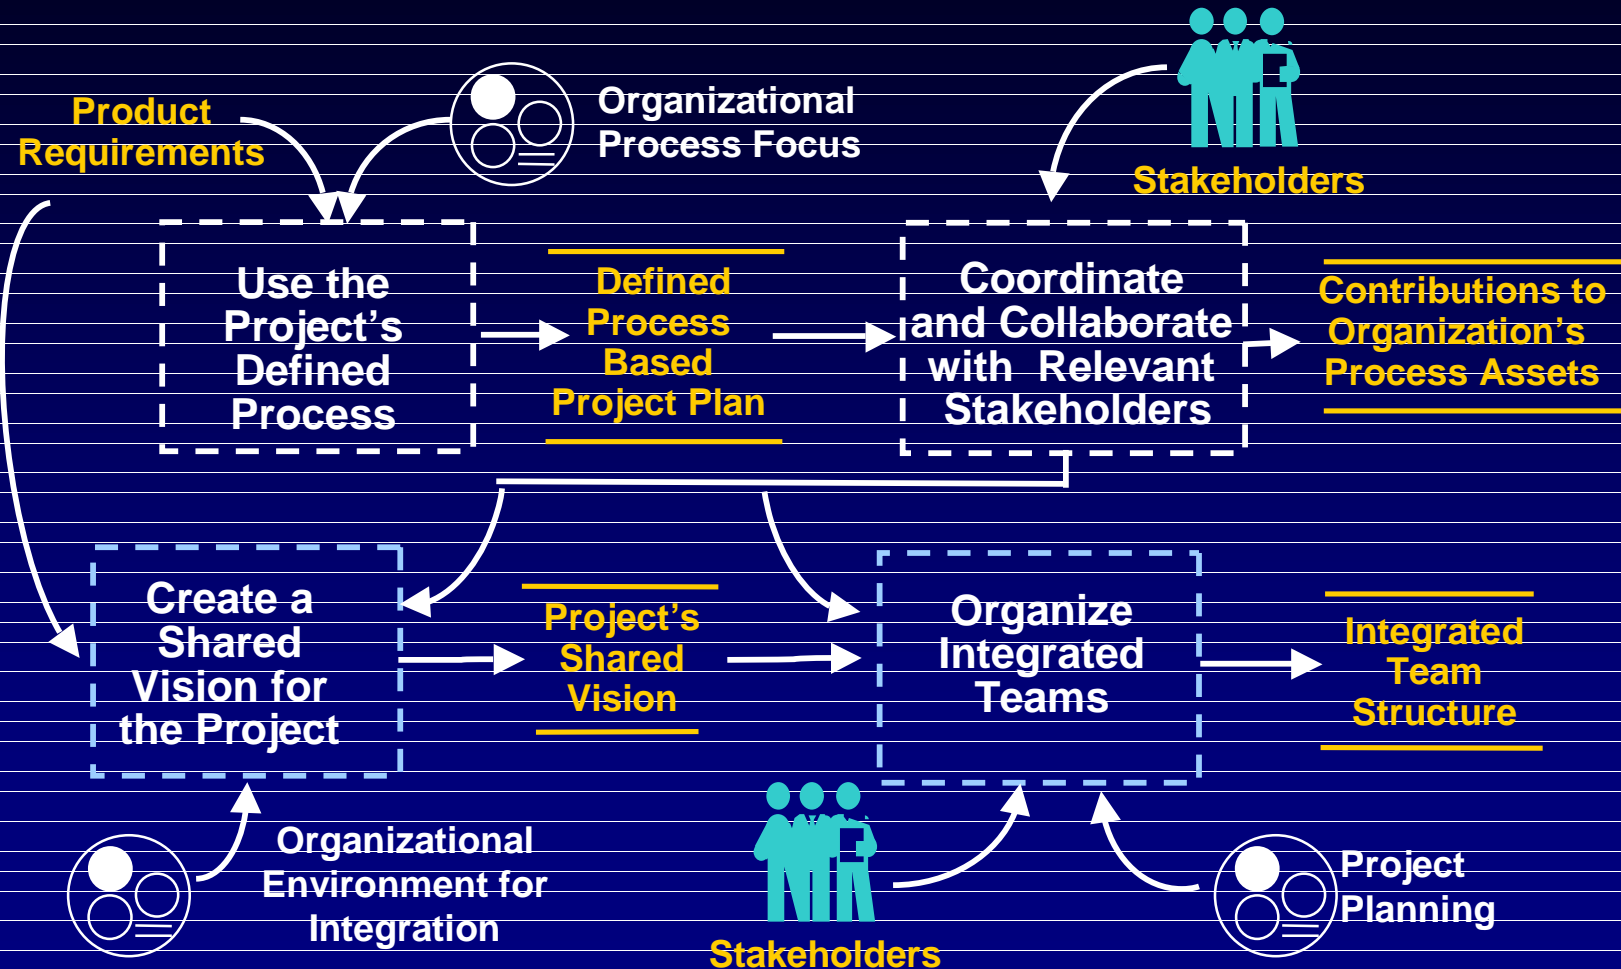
Product Requirements

Organizational Process Focus

Stakeholders

Use the Project's Defined Process

Defined Process Based Project Plan

Coordinate and Collaborate with Relevant Stakeholders

Contributions to Organization's Process Assets

Create a Shared Vision for the Project

Project's Shared Vision

Organize Integrated Teams

Integrated Team Structure

Organizational Environment for Integration

Stakeholders

Project Planning